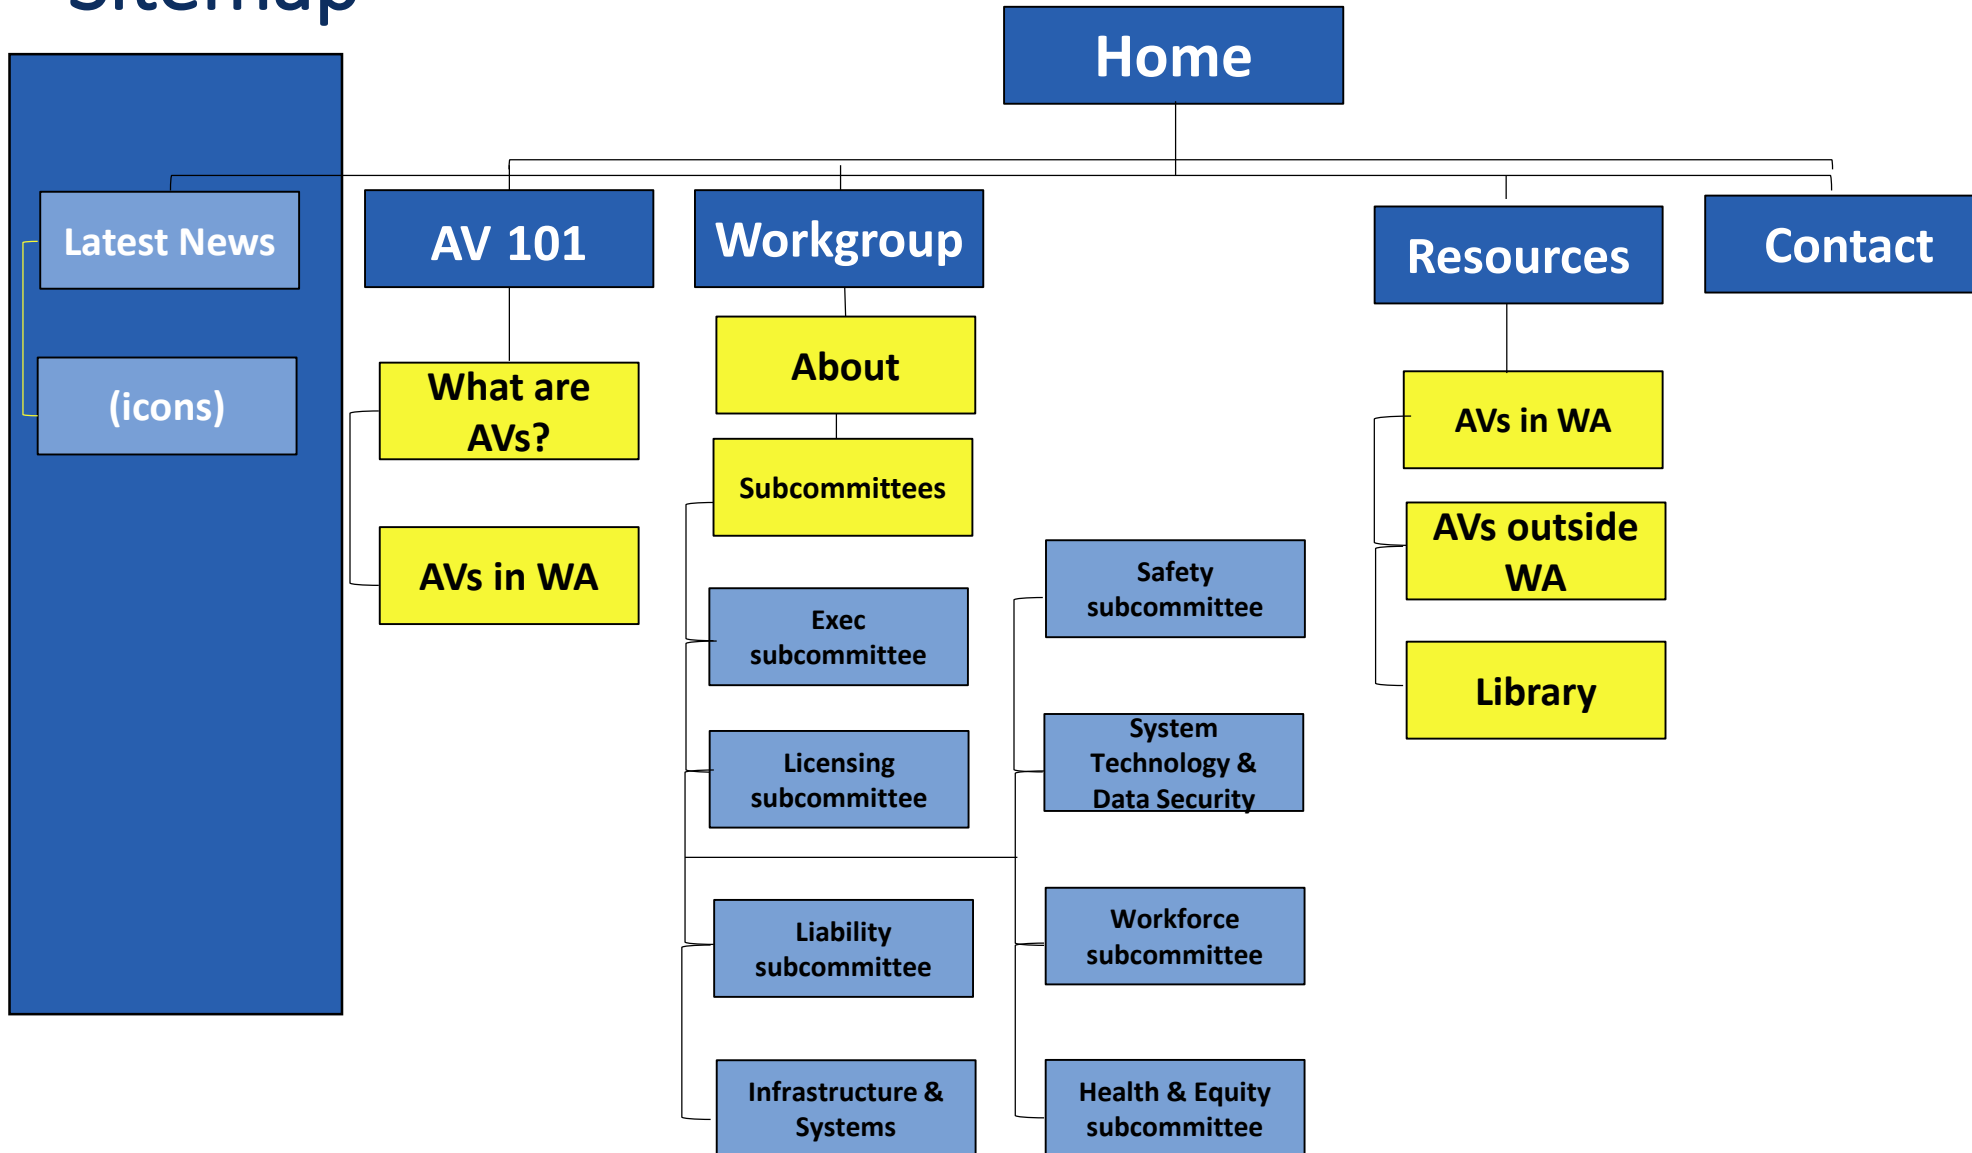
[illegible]

Home

Latest News

(icons)

AV 101

What are AVs?

AVs in WA

Workgroup

About

Subcommittees

Exec subcommittee

Licensing subcommittee

Liability subcommittee

Infrastructure & Systems

Safety subcommittee

System Technology & Data Security

Workforce subcommittee

Health & Equity subcommittee

Resources

AVs in WA

AVs outside WA

Library

Contact